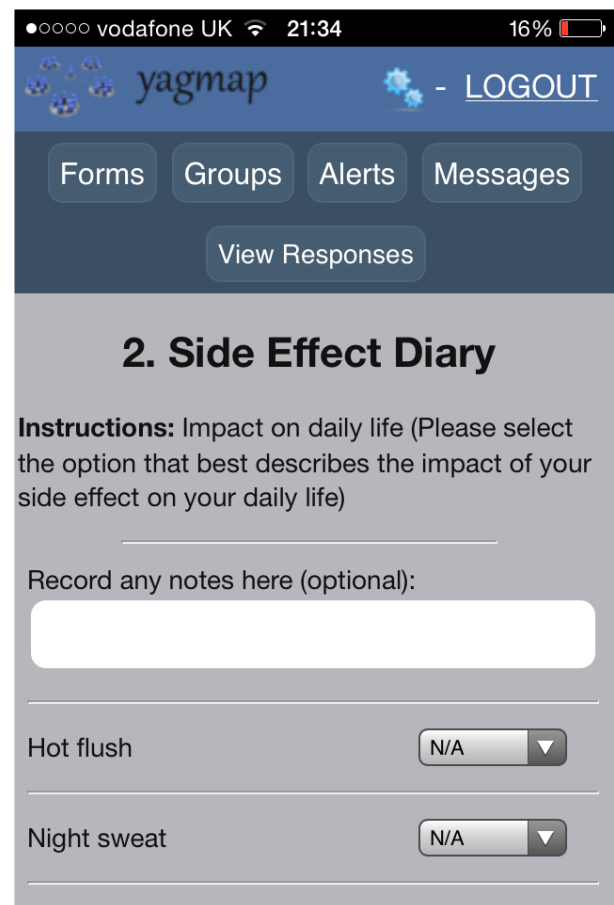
●○○○○ vodafone UK 21:34 16%

yagmap - LOGOUT

Forms Groups Alerts Messages

View Responses

2. Side Effect Diary

**Instructions:** Impact on daily life (Please select the option that best describes the impact of your side effect on your daily life)

Record any notes here (optional):

Hot flush N/A

Night sweat N/A